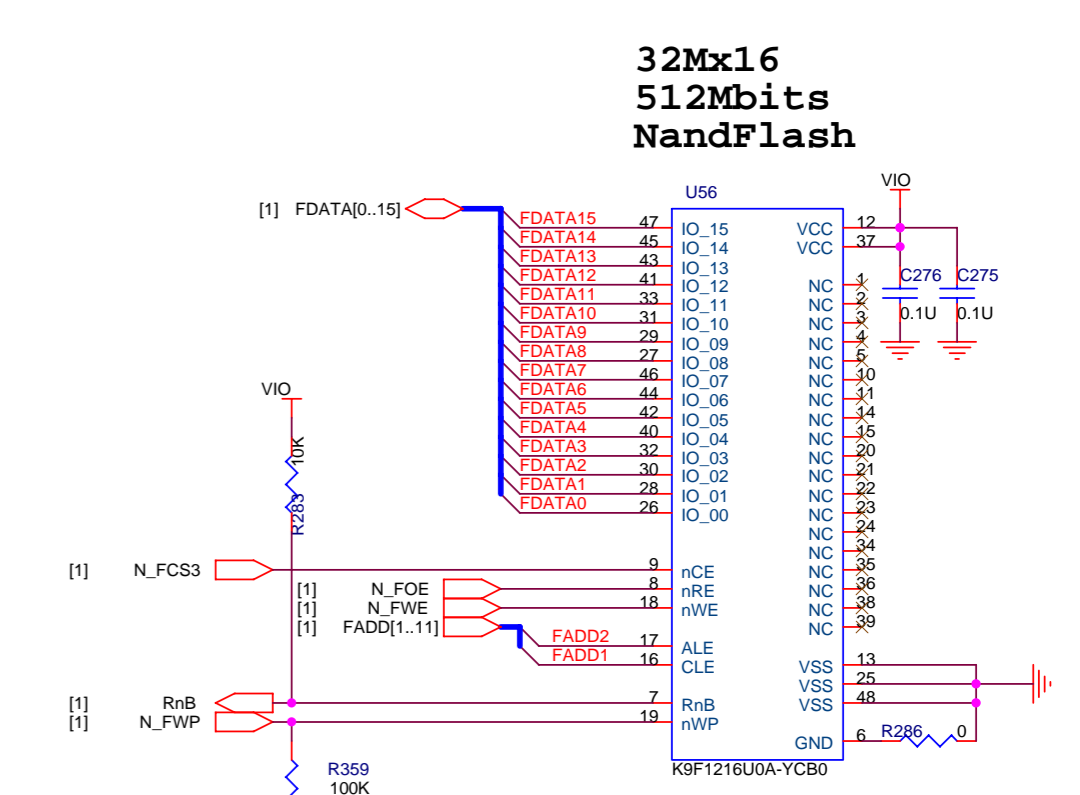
32Mx16
512Mbits
NandFlash

U56

[1] FDATA[0..15]

FDATA15 47 IO_15
FDATA14 45 IO_14
FDATA13 43 IO_13
FDATA12 41 IO_12
FDATA11 33 IO_11
FDATA10 31 IO_10
FDATA9 29 IO_09
FDATA8 27 IO_08
FDATA7 46 IO_07
FDATA6 44 IO_06
FDATA5 42 IO_05
FDATA4 40 IO_04
FDATA3 32 IO_03
FDATA2 30 IO_02
FDATA1 28 IO_01
FDATA0 26 IO_00

VIO
VCC 12
VCC 37
C276 C275
0.1U 0.1U

NC 1
NC 2
NC 3
NC 4
NC 5
NC 10
NC 11
NC 14
NC 15
NC 20
NC 21
NC 22
NC 23
NC 24
NC 34
NC 35
NC 36
NC 38
NC 39

VIO
10K
R283

[1] N_FCS3 9 nCE
[1] N_FOE 8 nRE
[1] N_FWE 18 nWE
[1] FADD[1..11]
FADD2 17 ALE
FADD1 16 CLE

VSS 13
VSS 25
VSS 48

[1] RnB 7 RnB
[1] N_FWP 19 nWP

GND 6 R286 0

R359
100K

K9F1216U0A-YCB0